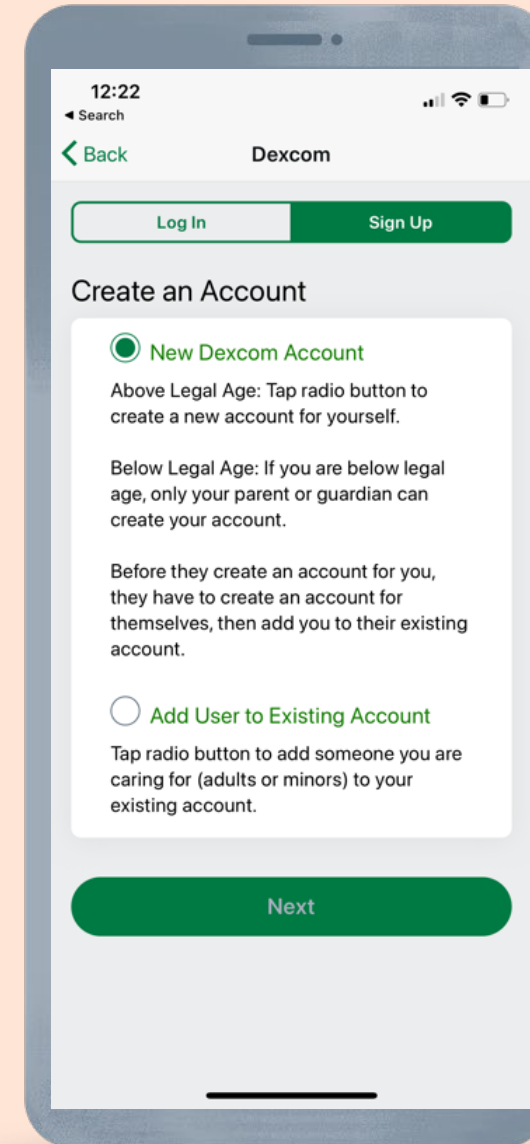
12:22
◂ Search

< Back
Dexcom

Log In
Sign Up

Create an Account

New Dexcom Account

Above Legal Age: Tap radio button to create a new account for yourself.

Below Legal Age: If you are below legal age, only your parent or guardian can create your account.

Before they create an account for you, they have to create an account for themselves, then add you to their existing account.

Add User to Existing Account

Tap radio button to add someone you are caring for (adults or minors) to your existing account.

Next